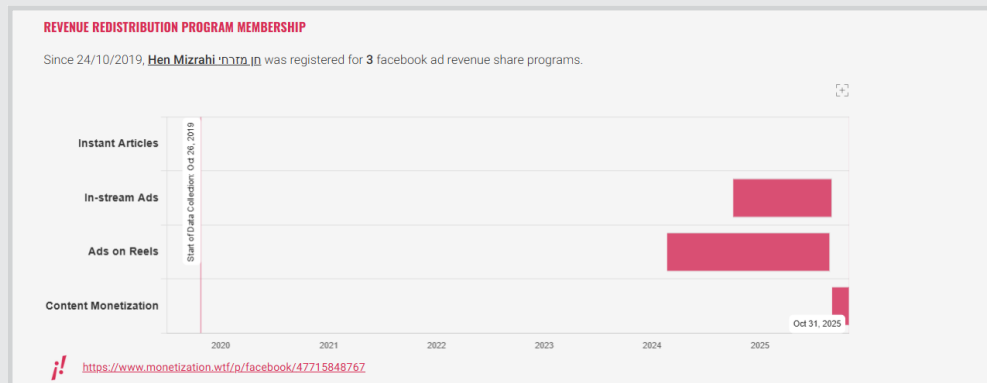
REVENUE REDISTRIBUTION PROGRAM MEMBERSHIP

Since 24/10/2019, Hen Mizrahi חן מזרחי was registered for 3 facebook ad revenue share programs.

Instant Articles

In-stream Ads

Ads on Reels

Content Monetization

Start of Data Collection: Oct 26, 2019

Oct 31, 2025

2020 2021 2022 2023 2024 2025

¡!

https://www.monetization.wtf/p/facebook/47715848767